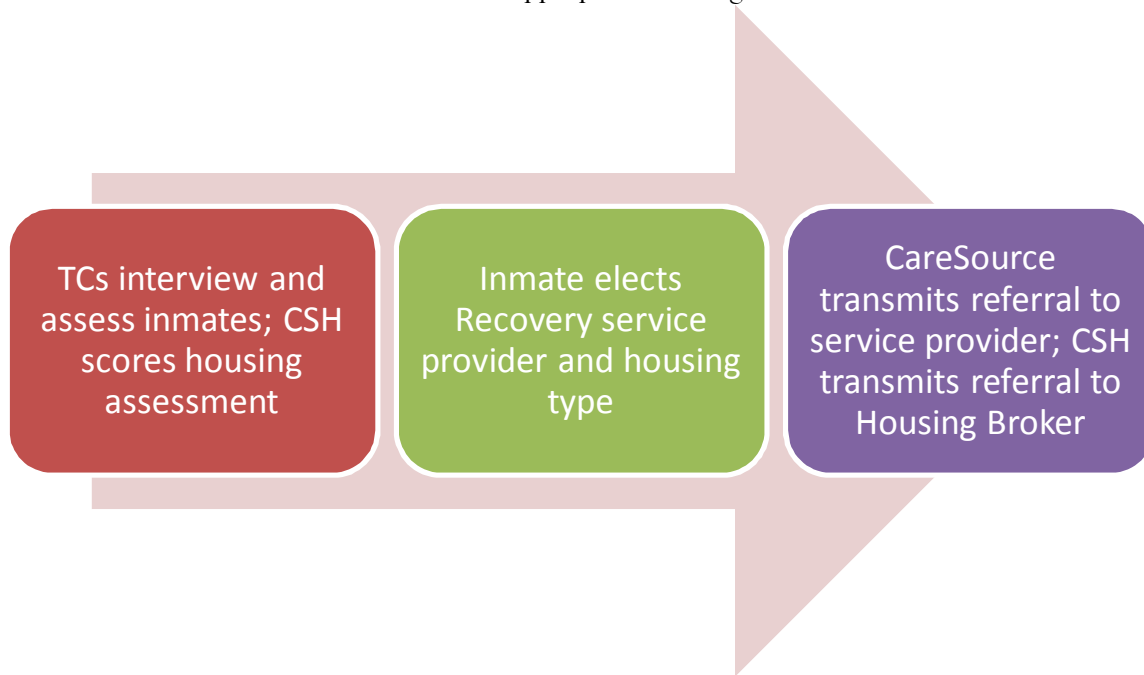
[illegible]

TCs interview and assess inmates; CSH scores housing assessment

Inmate elects Recovery service provider and housing type

CareSource transmits referral to service provider; CSH transmits referral to Housing Broker